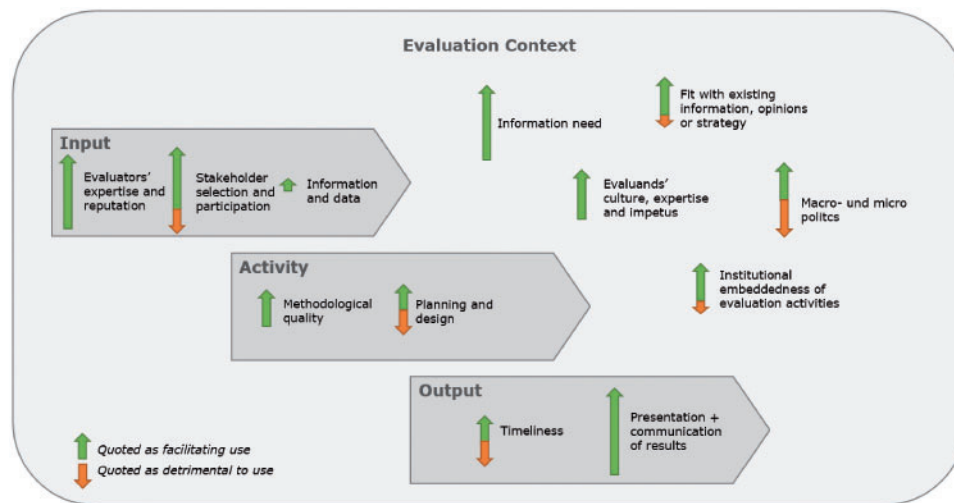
Evaluation Context

Information need

Fit with existing information, opinions or strategy

Input

Evaluators' expertise and reputation

Stakeholder selection and participation

Information and data

Evaluands' culture, expertise and impetus

Macro- und micro politcs

Activity

Methodological quality

Planning and design

Institutional embeddedness of evaluation activities

Output

Timeliness

Presentation + communication of results

Quoted as facilitating use

Quoted as detrimental to use